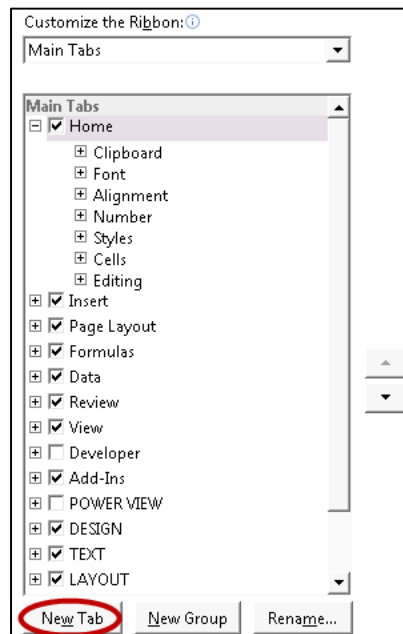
Customize the Ribbon:

Main Tabs

Main Tabs

Home

Clipboard

Font

Alignment

Number

Styles

Cells

Editing

Insert

Page Layout

Formulas

Data

Review

View

Developer

Add-Ins

POWER VIEW

DESIGN

TEXT

LAYOUT

New Tab

New Group

Rename...